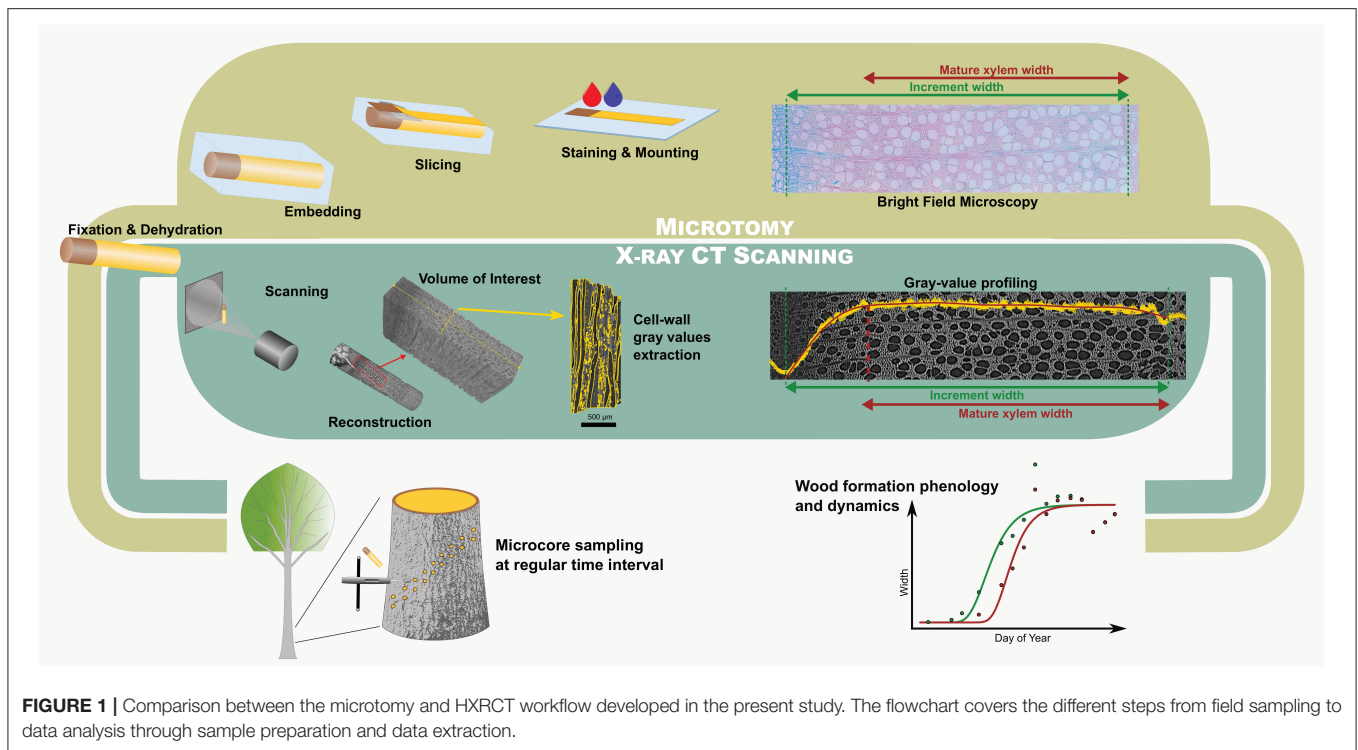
Mature xylem width
Increment width
Slicing
Staining & Mounting
Embedding
Bright Field Microscopy
Fixation & Dehydration
MICROTOMY
X-RAY CT SCANNING
Scanning
Volume of Interest
Cell-wall gray values extraction
Gray-value profiling
Reconstruction
500 µm
Increment width
Mature xylem width
Wood formation phenology and dynamics
Microcore sampling at regular time interval
Width
Day of Year

FIGURE 1 | Comparison between the microtomy and HXRCT workflow developed in the present study. The flowchart covers the different steps from field sampling to data analysis through sample preparation and data extraction.